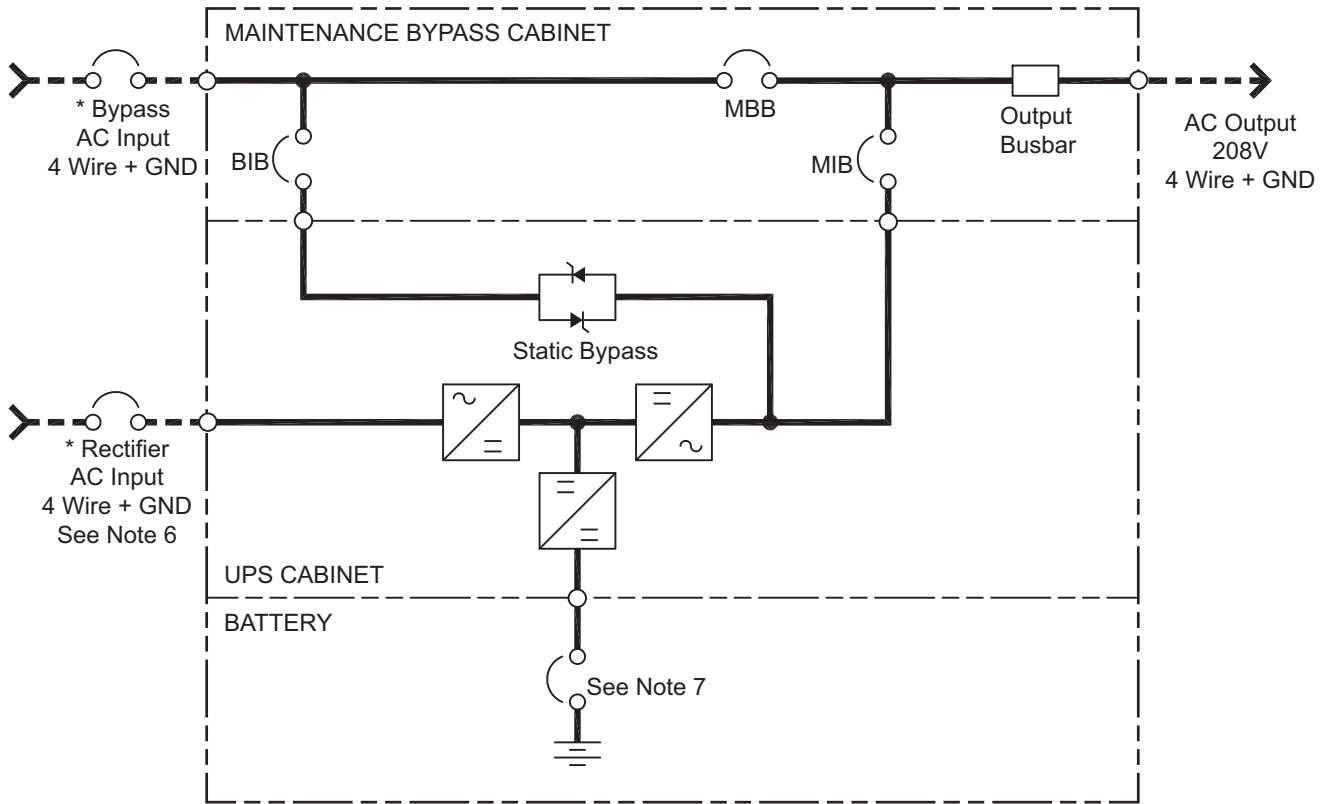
MAINTENANCE BYPASS CABINET

* Bypass
AC Input
4 Wire + GND

BIB

MBB

MIB

Output
Busbar

AC Output
208V
4 Wire + GND

Static Bypass

* Rectifier
AC Input
4 Wire + GND
See Note 6

UPS CABINET

BATTERY

See Note 7